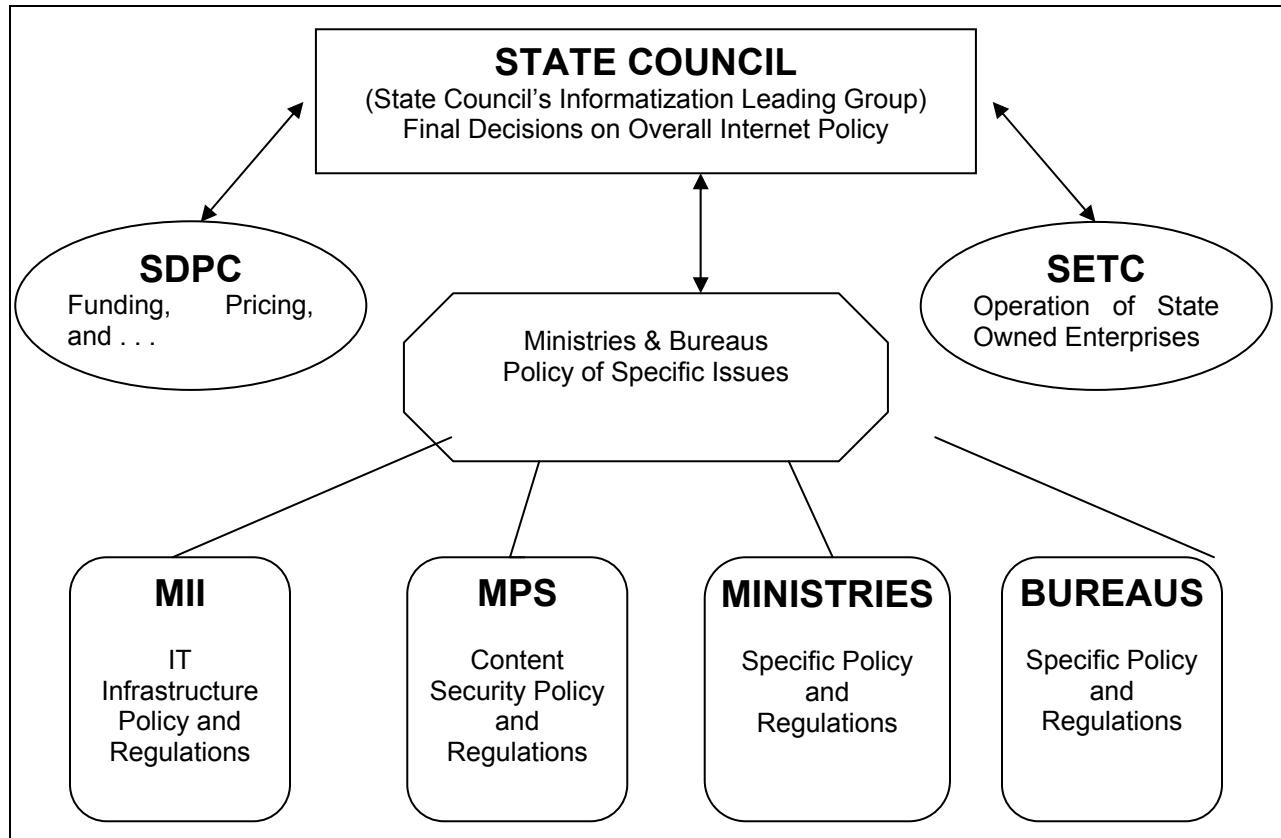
STATE COUNCIL
(State Council's Informatization Leading Group)
Final Decisions on Overall Internet Policy

SDPC
Funding, Pricing, and . . .

SETC
Operation of State Owned Enterprises

Ministries & Bureaus
Policy of Specific Issues

MII
IT Infrastructure Policy and Regulations

MPS
Content Security Policy and Regulations

MINISTRIES
Specific Policy and Regulations

BUREAUS
Specific Policy and Regulations